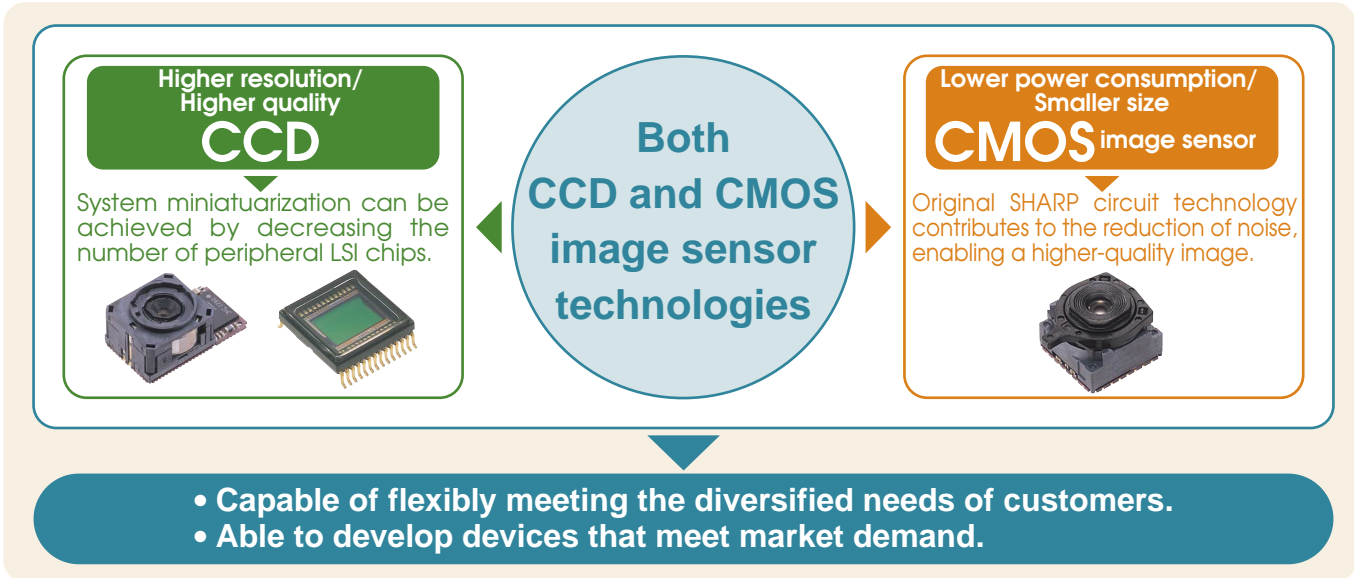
Higher resolution/
Higher quality
CCD

System miniaturization can be achieved by decreasing the number of peripheral LSI chips.

Both
CCD and CMOS
image sensor
technologies

Lower power consumption/
Smaller size
CMOS image sensor

Original SHARP circuit technology contributes to the reduction of noise, enabling a higher-quality image.

• Capable of flexibly meeting the diversified needs of customers.
• Able to develop devices that meet market demand.